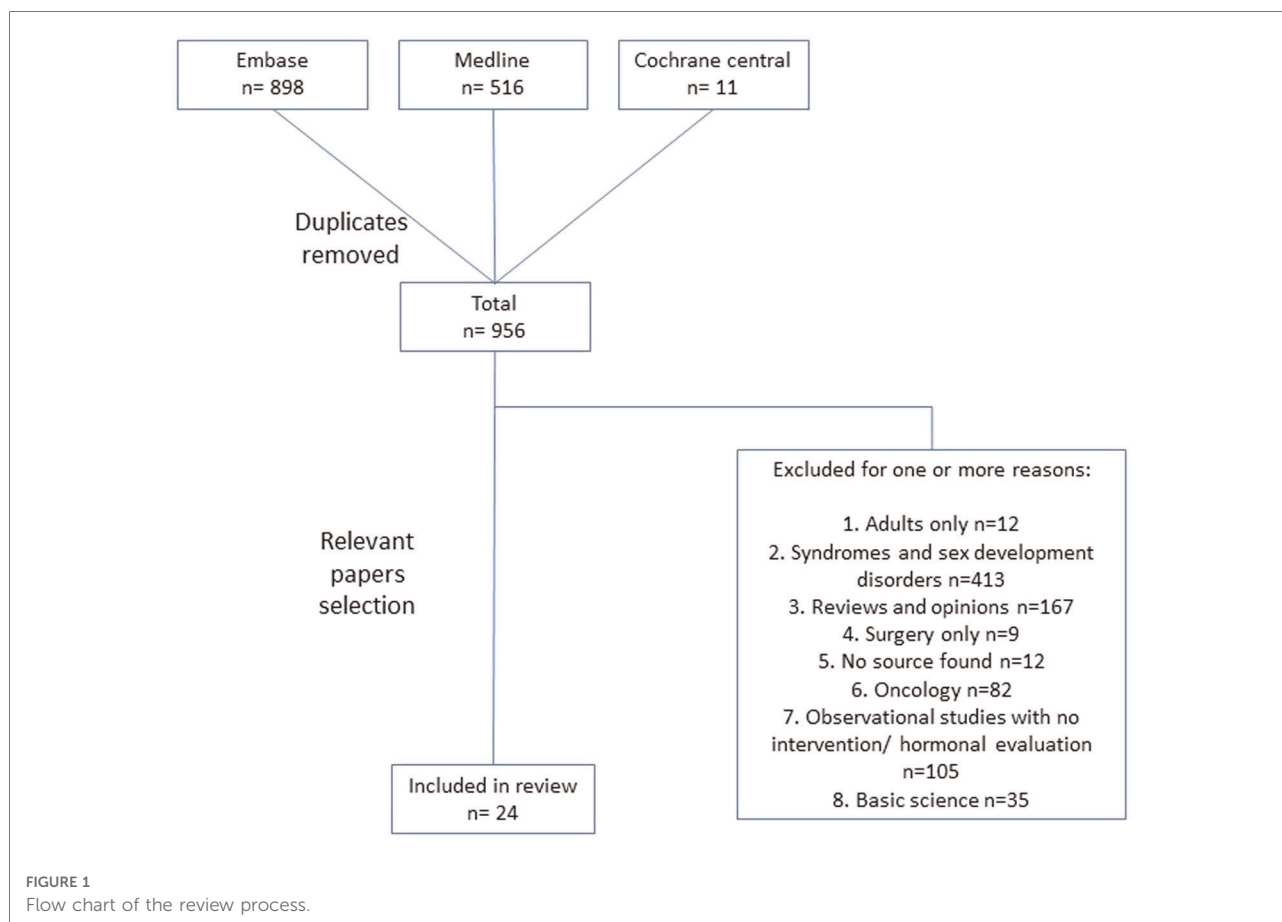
Embase
n= 898

Medline
n= 516

Cochrane central
n= 11

Duplicates removed

Total
n= 956

Relevant papers selection

Excluded for one or more reasons:

1. Adults only n=12
2. Syndromes and sex development disorders n=413
3. Reviews and opinions n=167
4. Surgery only n=9
5. No source found n=12
6. Oncology n=82
7. Observational studies with no intervention/ hormonal evaluation n=105
8. Basic science n=35

Included in review
n= 24

FIGURE 1
Flow chart of the review process.